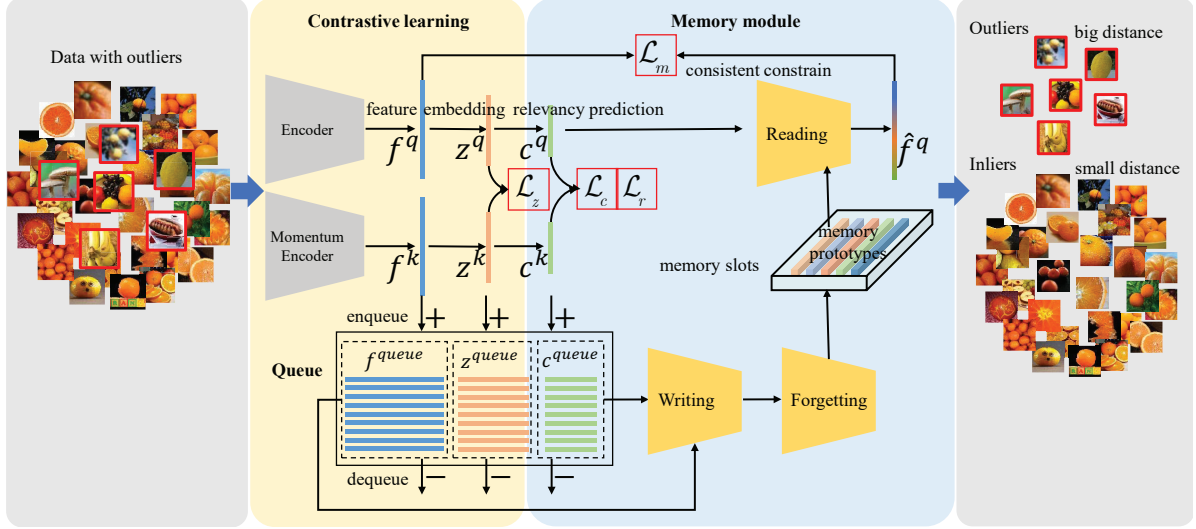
Data with outliers

Contrastive learning

Memory module

Encoder

Momentum Encoder

feature embedding relevancy prediction

$f^q$

$z^q$

$c^q$

$f^k$

$z^k$

$c^k$

$\mathcal{L}_m$

consistent constrain

$\mathcal{L}_z$

$\mathcal{L}_c$

$\mathcal{L}_r$

Reading

$\hat{f}^q$

memory slots

memory prototypes

enqueue

+

+

+

Queue

$f^{queue}$

$z^{queue}$

$c^{queue}$

Writing

Forgetting

dequeue

−

−

−

Outliers

big distance

Inliers

small distance